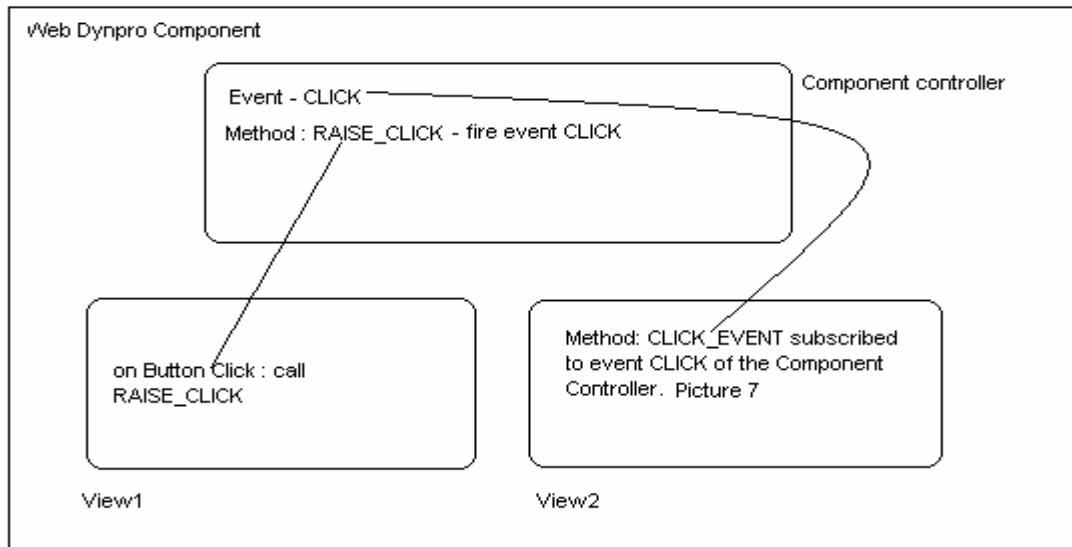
Web Dynpro Component

Event - CLICK

Method : RAISE_CLICK - fire event CLICK

Component controller

on Button Click : call RAISE_CLICK

Method: CLICK_EVENT subscribed to event CLICK of the Component Controller. Picture 7

View1

View2